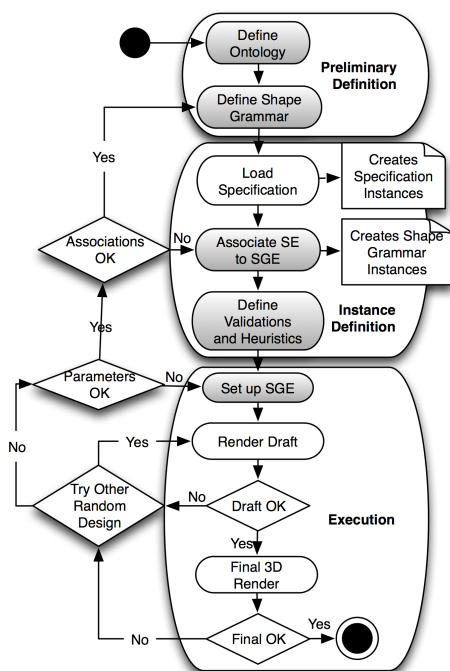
Define Ontology

Preliminary Definition

Define Shape Grammar

Yes

Load Specification

Creates Specification Instances

Associations OK

No

Associate SE to SGE

Creates Shape Grammar Instances

Yes

Define Validations and Heuristics

Instance Definition

Parameters OK

No

Set up SGE

No

Yes

Render Draft

Try Other Random Design

No

Draft OK

Execution

Yes

Final 3D Render

No

Final OK

Yes